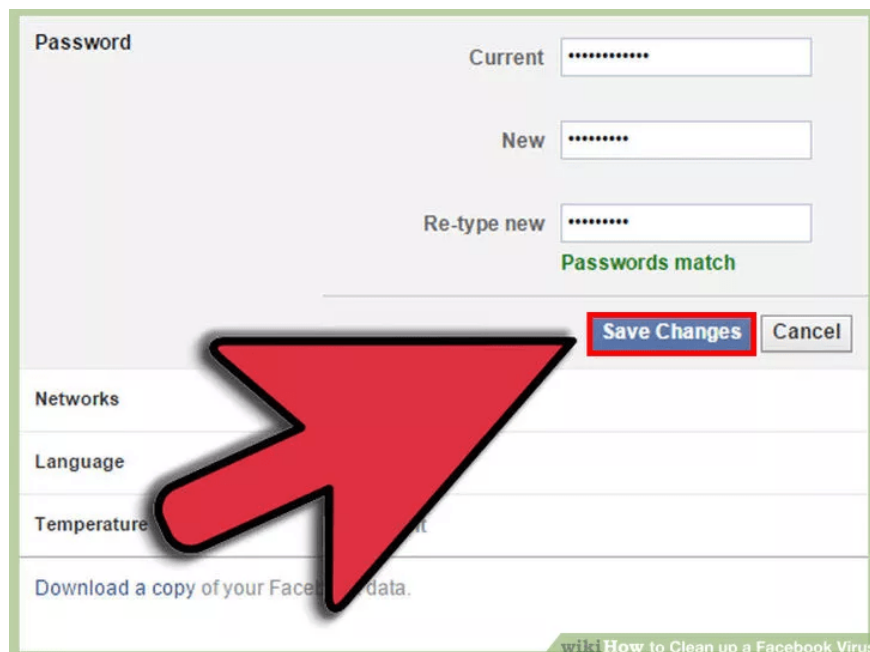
Password

Current ••••••••••••

New •••••••••

Re-type new •••••••••

Passwords match

Save Changes Cancel

Networks

Language

Temperature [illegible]t

Download a copy of your Face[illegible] data.

wikiHow to Clean up a Facebook Viru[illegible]